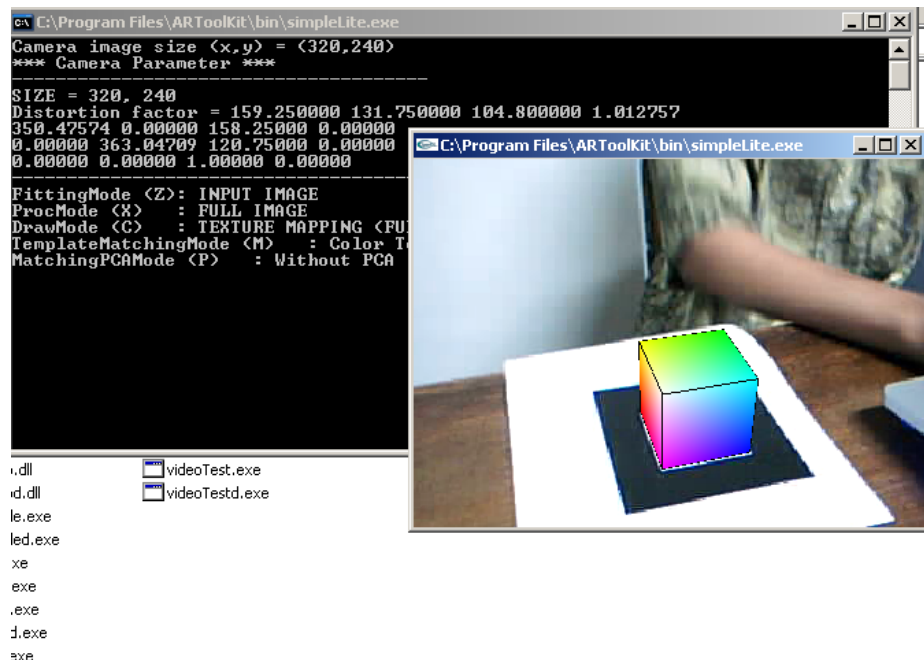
C:\Program Files\ARToolKit\bin\simpleLite.exe

Camera image size (x,y) = (320,240)
*** Camera Parameter ***
--------------------------------------
SIZE = 320, 240
Distortion factor = 159.250000 131.750000 104.800000 1.012757
350.47574 0.00000 158.25000 0.00000
0.00000 363.04709 120.75000 0.00000
0.00000 0.00000 1.00000 0.00000
--------------------------------------
FittingMode (Z): INPUT IMAGE
ProcMode (X)   : FULL IMAGE
DrawMode (C)   : TEXTURE MAPPING (FU
TemplateMatchingMode (M)   : Color T
MatchingPCAMode (P)   : Without PCA

C:\Program Files\ARToolKit\bin\simpleLite.exe

.dll
d.dll
le.exe
led.exe
xe
exe
.exe
d.exe
exe
videoTest.exe
videoTestd.exe